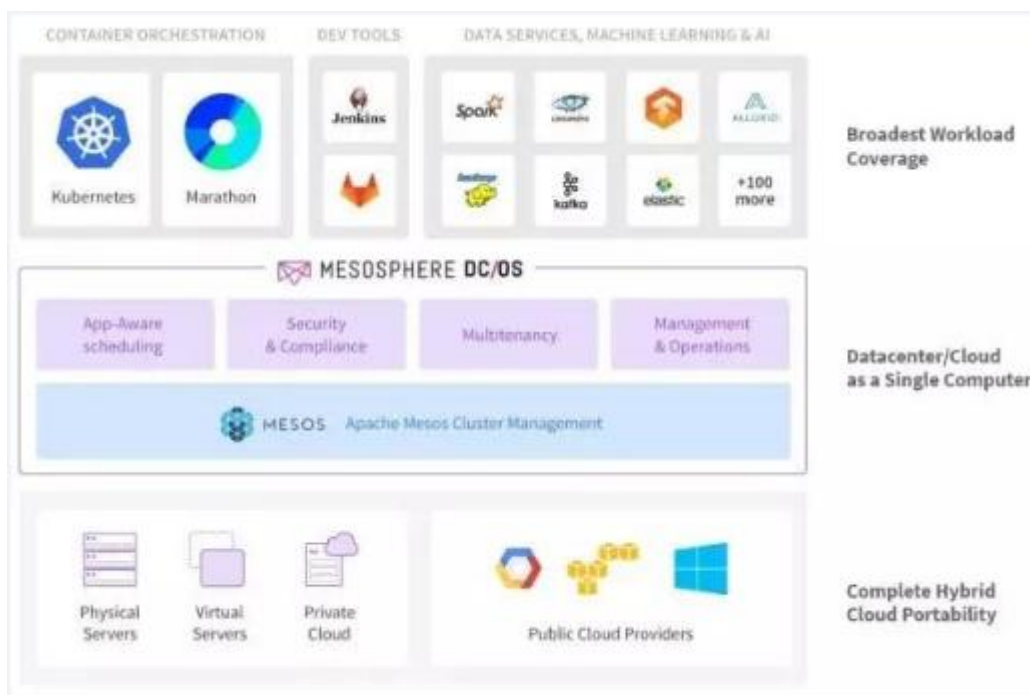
CONTAINER ORCHESTRATION

Kubernetes

Marathon

DEV TOOLS

Jenkins

DATA SERVICES, MACHINE LEARNING & AI

Spark

cassandra

ALLUXIO

hadoop

kafka

elastic

+100 more

Broadest Workload Coverage

MESOSPHERE DC/OS

App-Aware scheduling

Security & Compliance

Multitenancy

Management & Operations

MESOS Apache Mesos Cluster Management

Datacenter/Cloud as a Single Computer

Physical Servers

Virtual Servers

Private Cloud

Public Cloud Providers

Complete Hybrid Cloud Portability